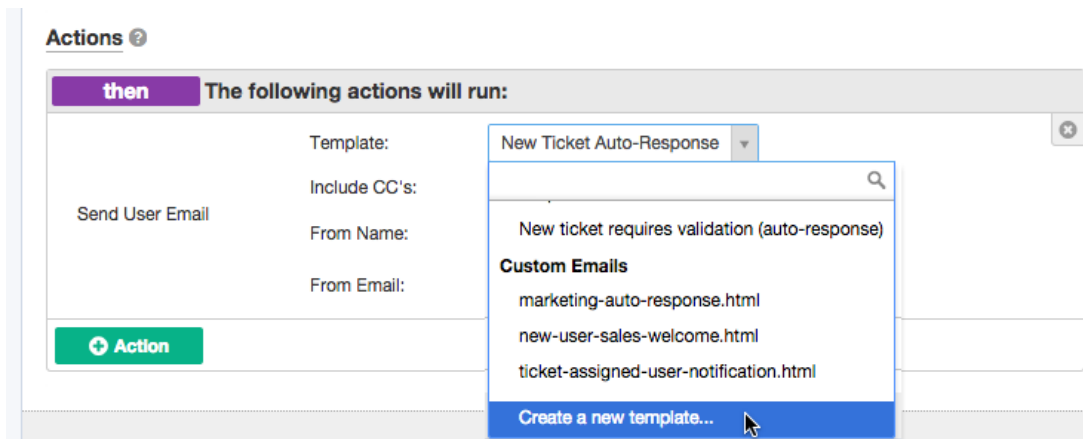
Actions

then The following actions will run:

Send User Email

Template: New Ticket Auto-Response

Include CC's:

From Name:

From Email:

New ticket requires validation (auto-response)

Custom Emails

marketing-auto-response.html

new-user-sales-welcome.html

ticket-assigned-user-notification.html

Create a new template...

Action